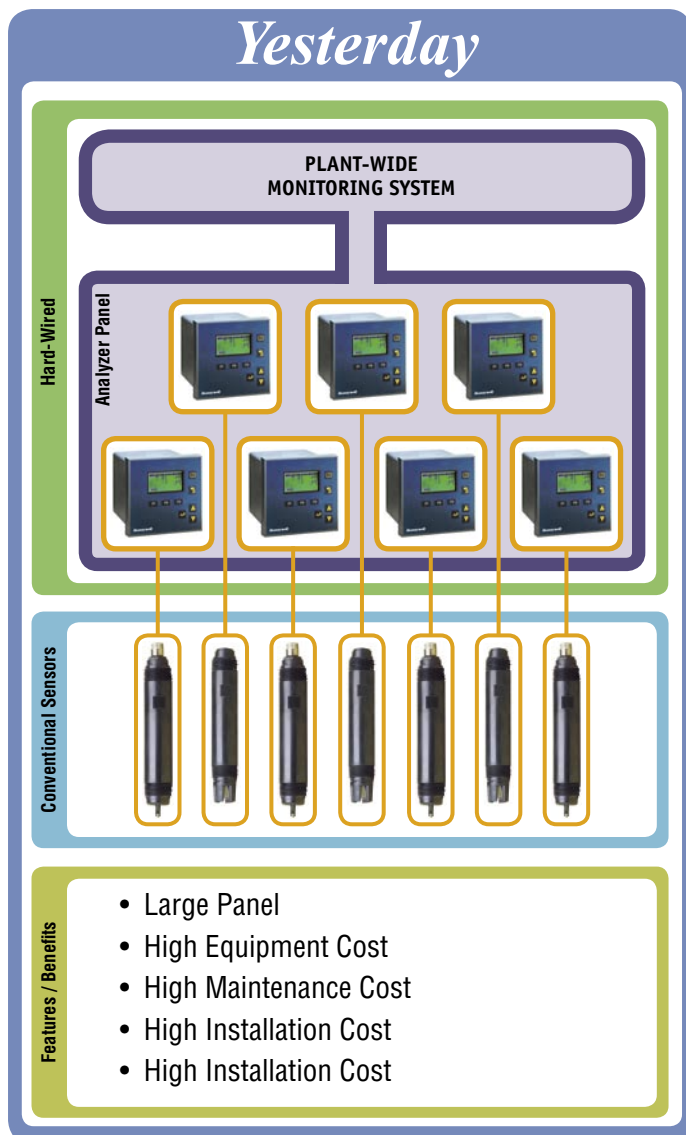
Yesterday

Hard-Wired

PLANT-WIDE MONITORING SYSTEM

Analyzer Panel

Conventional Sensors

Features / Benefits

- Large Panel
- High Equipment Cost
- High Maintenance Cost
- High Installation Cost
- High Installation Cost